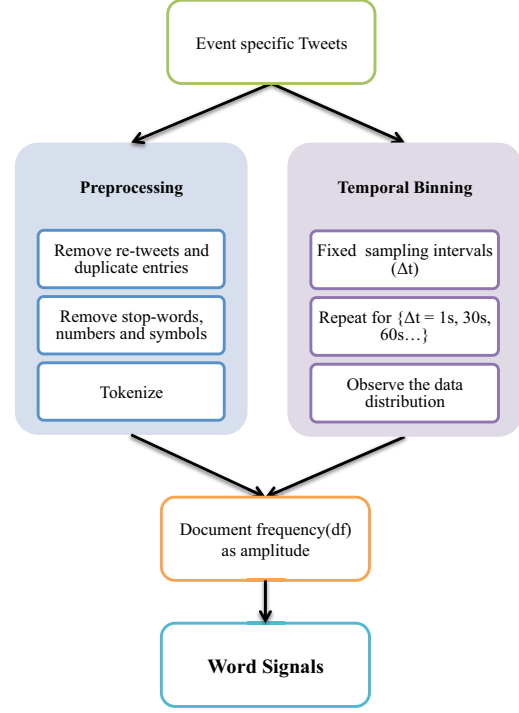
Event specific Tweets

Preprocessing

Remove re-tweets and duplicate entries

Remove stop-words, numbers and symbols

Tokenize

Temporal Binning

Fixed sampling intervals ($\Delta$t)

Repeat for {$\Delta$t = 1s, 30s, 60s…}

Observe the data distribution

Document frequency(df) as amplitude

Word Signals